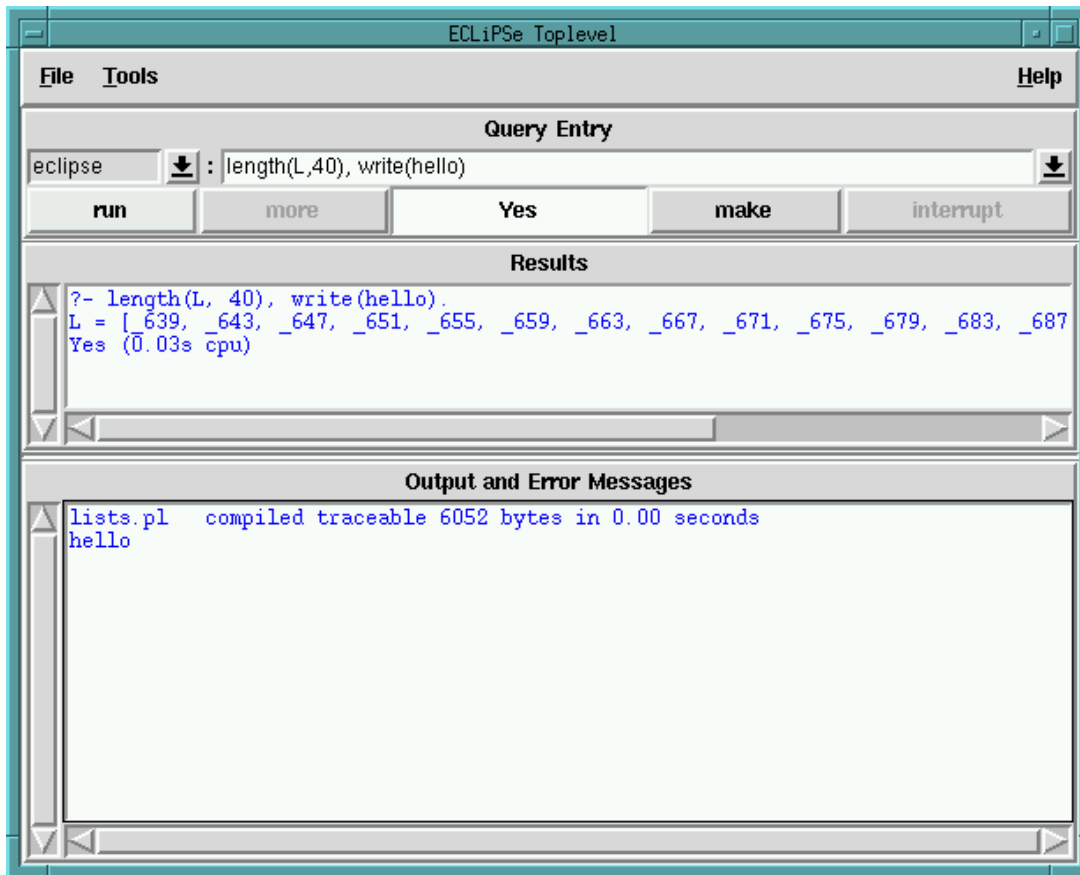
ECLiPSe Toplevel

File Tools Help

Query Entry

eclipse : length(L,40), write(hello)

run more Yes make interrupt

Results

?- length(L, 40), write(hello).
L = [_639, _643, _647, _651, _655, _659, _663, _667, _671, _675, _679, _683, _687
Yes (0.03s cpu)

Output and Error Messages

lists.pl compiled traceable 6052 bytes in 0.00 seconds
hello